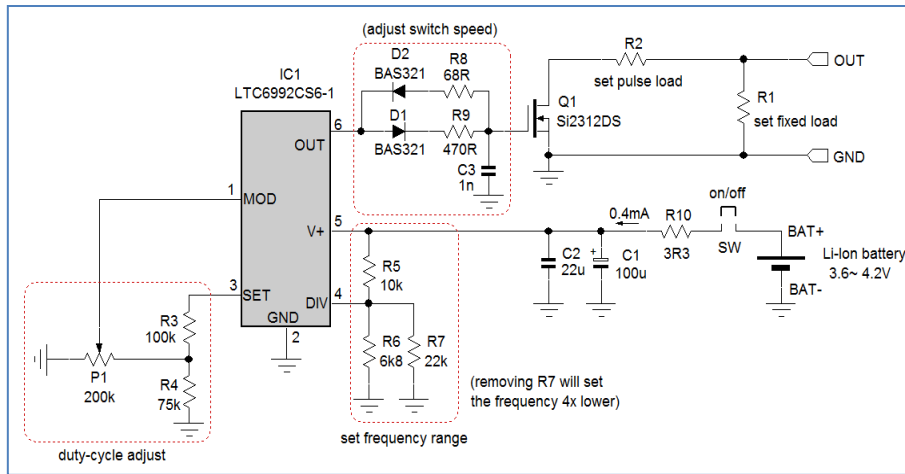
(adjust switch speed)

D2
BAS321
R8
68R
D1
BAS321
R9
470R
C3
1n

IC1
LTC6992CS6-1

6
OUT
1
MOD
5
V+
3
SET
4
DIV
GND
2

R2
set pulse load
OUT
Q1
Si2312DS
R1
set fixed load
GND

0.4mA
R10
3R3
on/off
SW
BAT+
Li-Ion battery
3.6~ 4.2V
BAT-
C2
22u
C1
100u

R5
10k
R6
6k8
R7
22k

R3
100k
R4
75k
P1
200k

(removing R7 will set the frequency 4x lower)

set frequency range

duty-cycle adjust